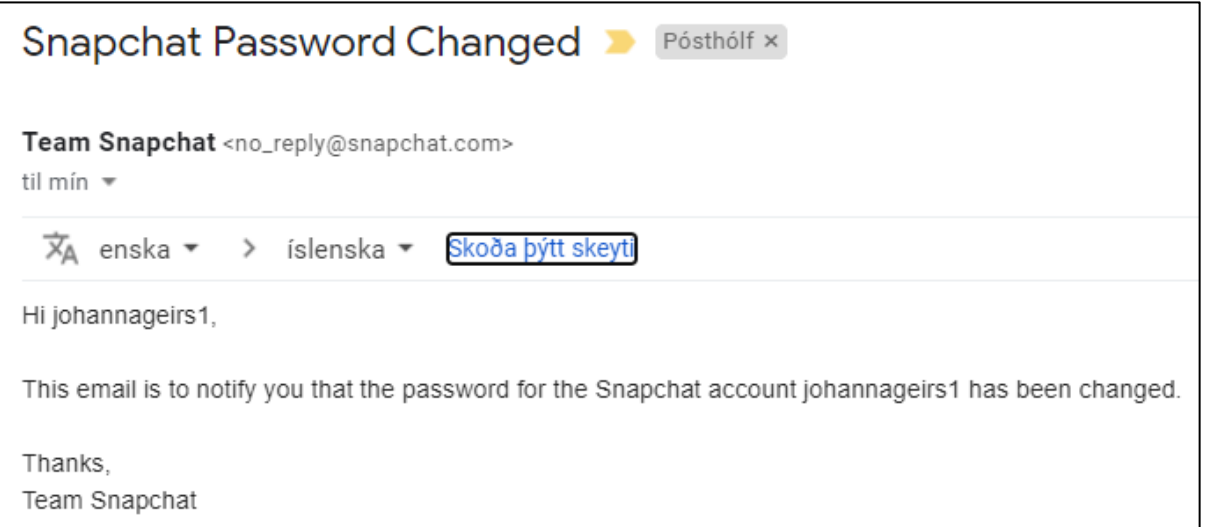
Snapchat Password Changed Pósthólf ×

Team Snapchat <no_reply@snapchat.com>
til mín

enska > íslenska Skoða þýtt skeyti

Hi johannageirs1,

This email is to notify you that the password for the Snapchat account johannageirs1 has been changed.

Thanks,
Team Snapchat